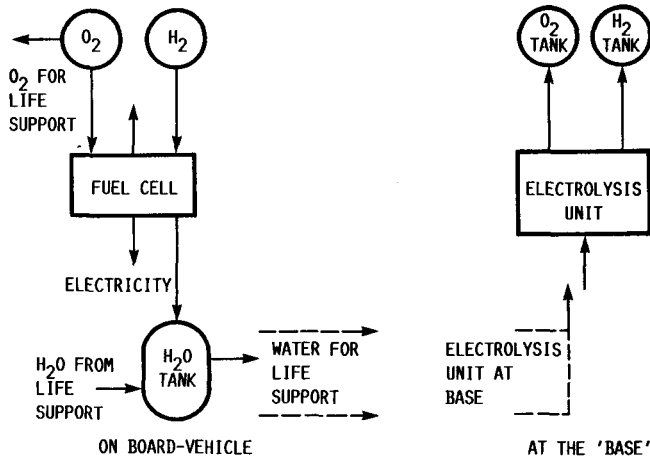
$O_2$

$H_2$

$O_2$ FOR LIFE SUPPORT

FUEL CELL

ELECTRICITY

$H_2O$ FROM LIFE SUPPORT

$H_2O$ TANK

WATER FOR LIFE SUPPORT

ON BOARD-VEHICLE

$O_2$ TANK

$H_2$ TANK

ELECTROLYSIS UNIT

ELECTROLYSIS UNIT AT BASE

AT THE 'BASE'